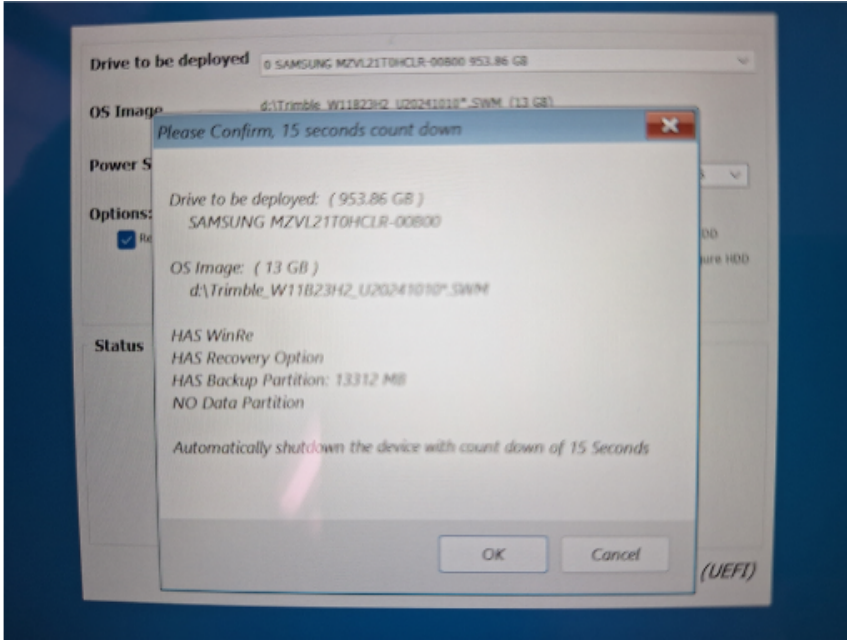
Drive to be deployed
0 SAMSUNG MZVL21T0HCLR-00B00 953.86 GB

OS Image
d:\Trimble_W11B23H2_U20241010*.SWM (13 GB)

Power S

Options:

Re

DD

ure HDD

Status

Please Confirm, 15 seconds count down

Drive to be deployed: ( 953.86 GB )
SAMSUNG MZVL21T0HCLR-00B00

OS Image: ( 13 GB )
d:\Trimble_W11B23H2_U20241010*.SWM

HAS WinRe
HAS Recovery Option
HAS Backup Partition: 13312 MB
NO Data Partition

Automatically shutdown the device with count down of 15 Seconds

OK

Cancel

(UEFI)